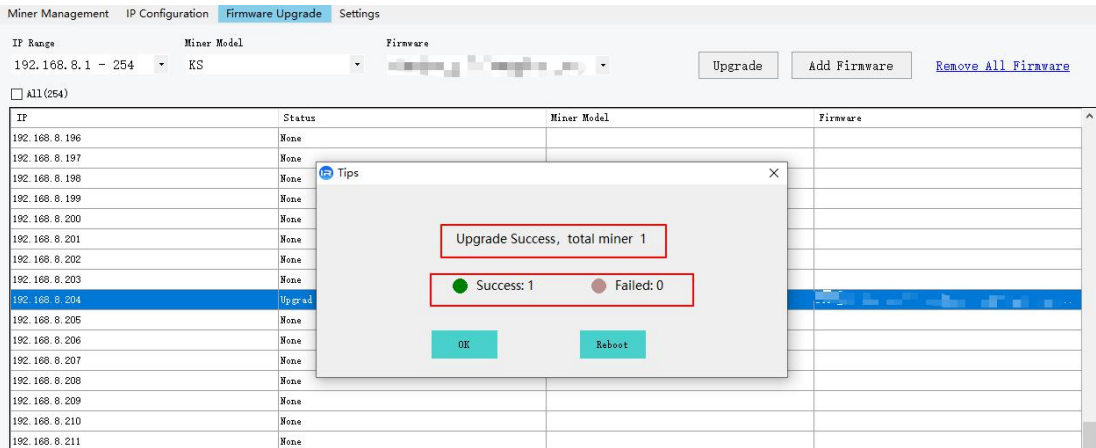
Miner Management IP Configuration Firmware Upgrade Settings

IP Range
192.168.8.1 - 254

Miner Model
KS

Firmware
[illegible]

Upgrade Add Firmware Remove All Firmware

All(254)

| IP | Status | Miner Model | Firmware |
|---|---|---|---|
| 192.168.8.196 | None | | |
| 192.168.8.197 | None | | |
| 192.168.8.198 | None | | |
| 192.168.8.199 | None | | |
| 192.168.8.200 | None | | |
| 192.168.8.201 | None | | |
| 192.168.8.202 | None | | |
| 192.168.8.203 | None | | |
| 192.168.8.204 | Upgrad | | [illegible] |
| 192.168.8.205 | None | | |
| 192.168.8.206 | None | | |
| 192.168.8.207 | None | | |
| 192.168.8.208 | None | | |
| 192.168.8.209 | None | | |
| 192.168.8.210 | None | | |
| 192.168.8.211 | None | | |

Tips

Upgrade Success, total miner 1

Success: 1 Failed: 0

OK Reboot